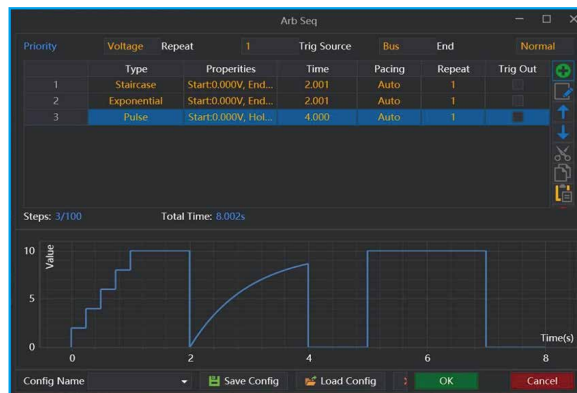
Arb Seq

Priority Voltage Repeat 1 Trig Source Bus End Normal

| | Type | Properties | Time | Pacing | Repeat | Trig Out |
|---|---|---|---|---|---|---|
| 1 | Staircase | Start:0.000V, End... | 2.001 | Auto | 1 | |
| 2 | Exponential | Start:0.000V, End... | 2.001 | Auto | 1 | |
| 3 | Pulse | Start:0.000V, Hol... | 4.000 | Auto | 1 | |

Steps: 3/100 Total Time: 8.002s

Value
10
5
0
0 2 4 6 8
Time(s)

Config Name Save Config Load Config OK Cancel